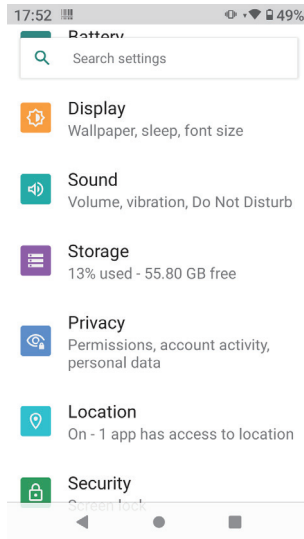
17:52 49%

Battery

Search settings

Display
Wallpaper, sleep, font size

Sound
Volume, vibration, Do Not Disturb

Storage
13% used - 55.80 GB free

Privacy
Permissions, account activity, personal data

Location
On - 1 app has access to location

Security
Screen lock